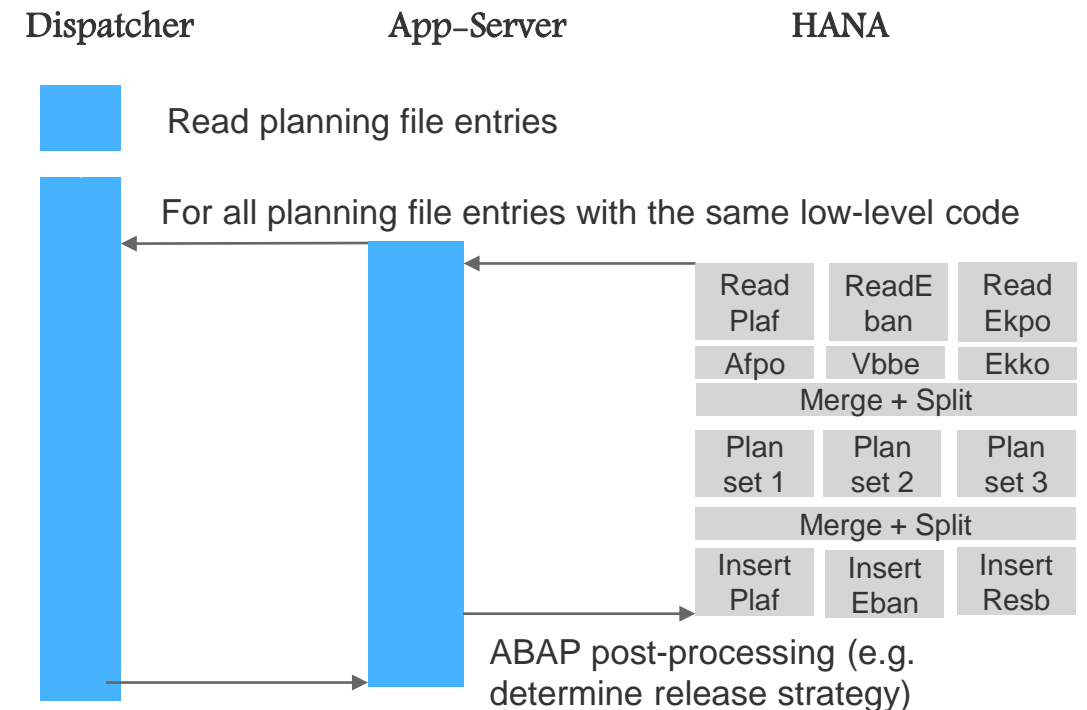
Dispatcher App-Server HANA

Read planning file entries

For all planning file entries with the same low-level code

Read Plaf

ReadE ban

Read Ekpo

Afpo

Vbbe

Ekko

Merge + Split

Plan set 1

Plan set 2

Plan set 3

Merge + Split

Insert Plaf

Insert Eban

Insert Resb

ABAP post-processing (e.g. determine release strategy)